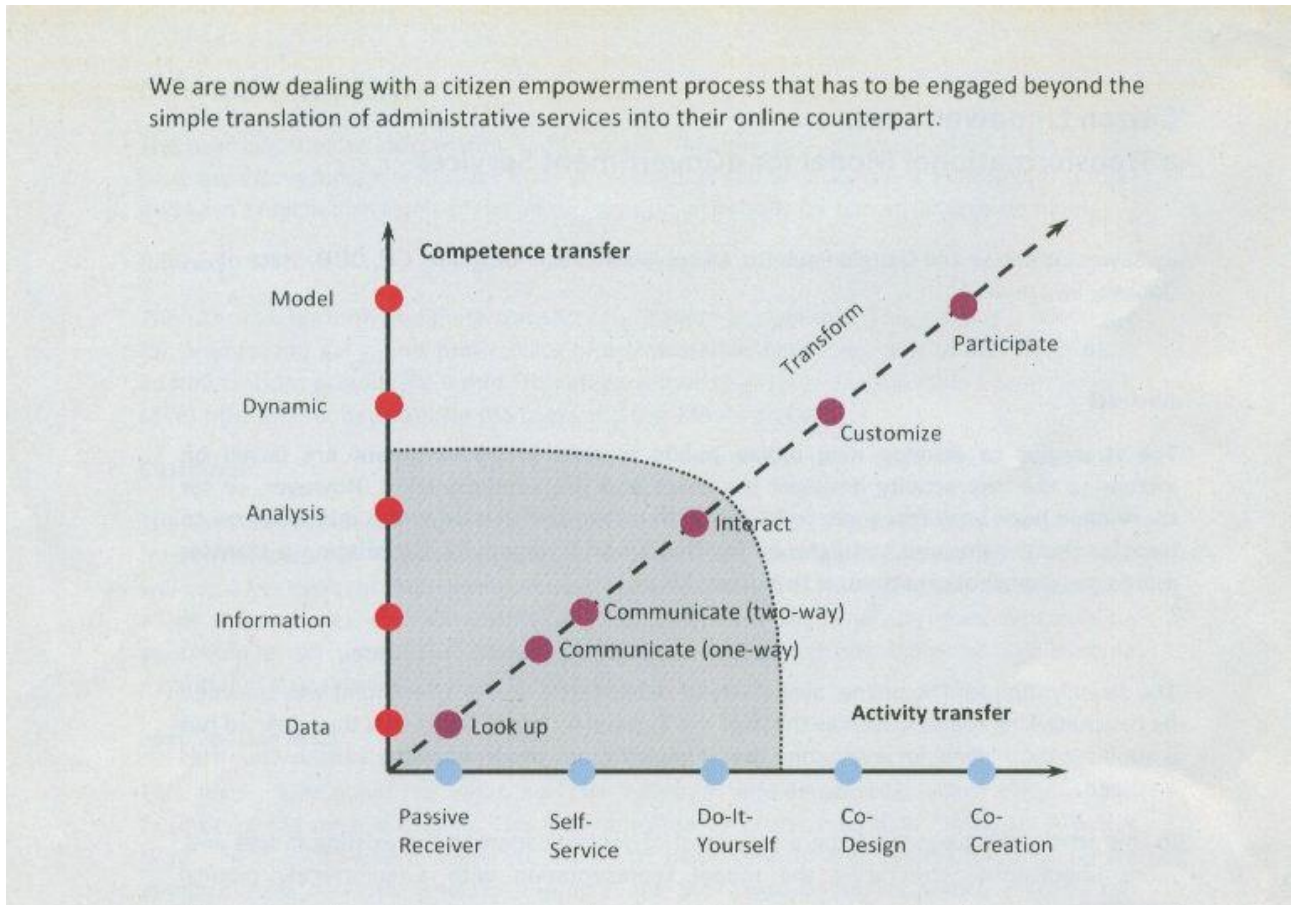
We are now dealing with a citizen empowerment process that has to be engaged beyond the simple translation of administrative services into their online counterpart.

Competence transfer

Model

Dynamic

Analysis

Information

Data

Transform

Participate

Customize

Interact

Communicate (two-way)

Communicate (one-way)

Look up

Activity transfer

Passive Receiver

Self-Service

Do-It-Yourself

Co-Design

Co-Creation